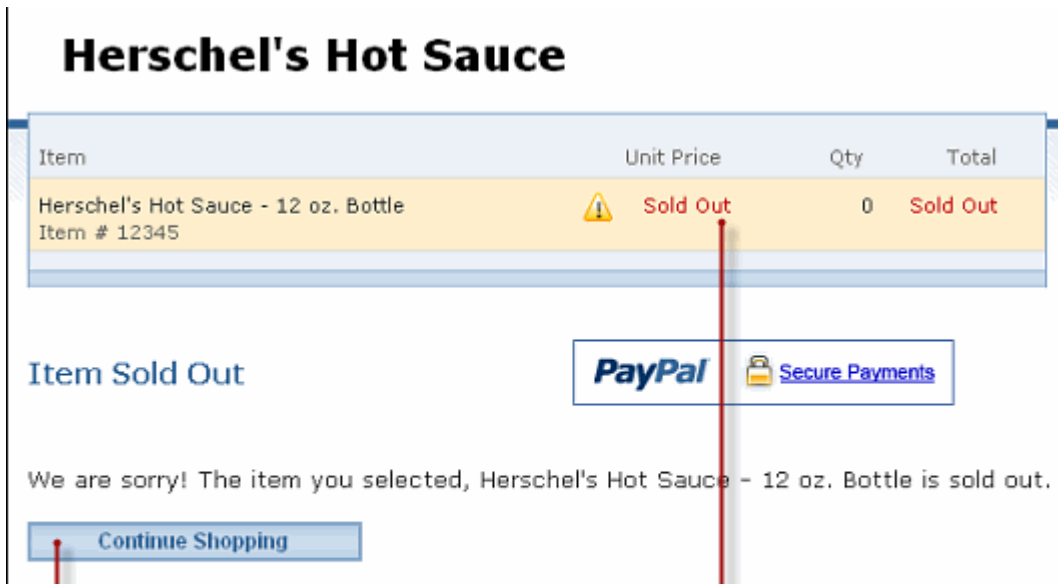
# Herschel's Hot Sauce

| Item | Unit Price | Qty | Total |
|---|---|---|---|
| Herschel's Hot Sauce - 12 oz. Bottle Item # 12345 | Sold Out | 0 | Sold Out |

Item Sold Out

PayPal Secure Payments

We are sorry! The item you selected, Herschel's Hot Sauce - 12 oz. Bottle is sold out.

Continue Shopping